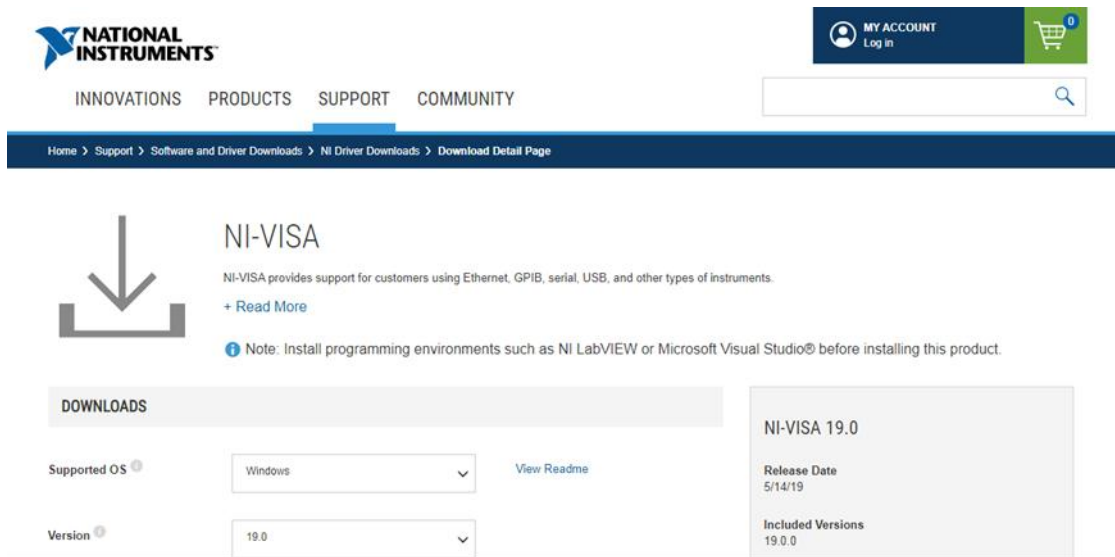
NATIONAL INSTRUMENTS

MY ACCOUNT
Log in

0

INNOVATIONS PRODUCTS SUPPORT COMMUNITY

Home > Support > Software and Driver Downloads > NI Driver Downloads > Download Detail Page

NI-VISA

NI-VISA provides support for customers using Ethernet, GPIB, serial, USB, and other types of instruments.

+ Read More

Note: Install programming environments such as NI LabVIEW or Microsoft Visual Studio® before installing this product.

DOWNLOADS

Supported OS
Windows
View Readme

Version
19.0

NI-VISA 19.0

Release Date
5/14/19

Included Versions
19.0.0